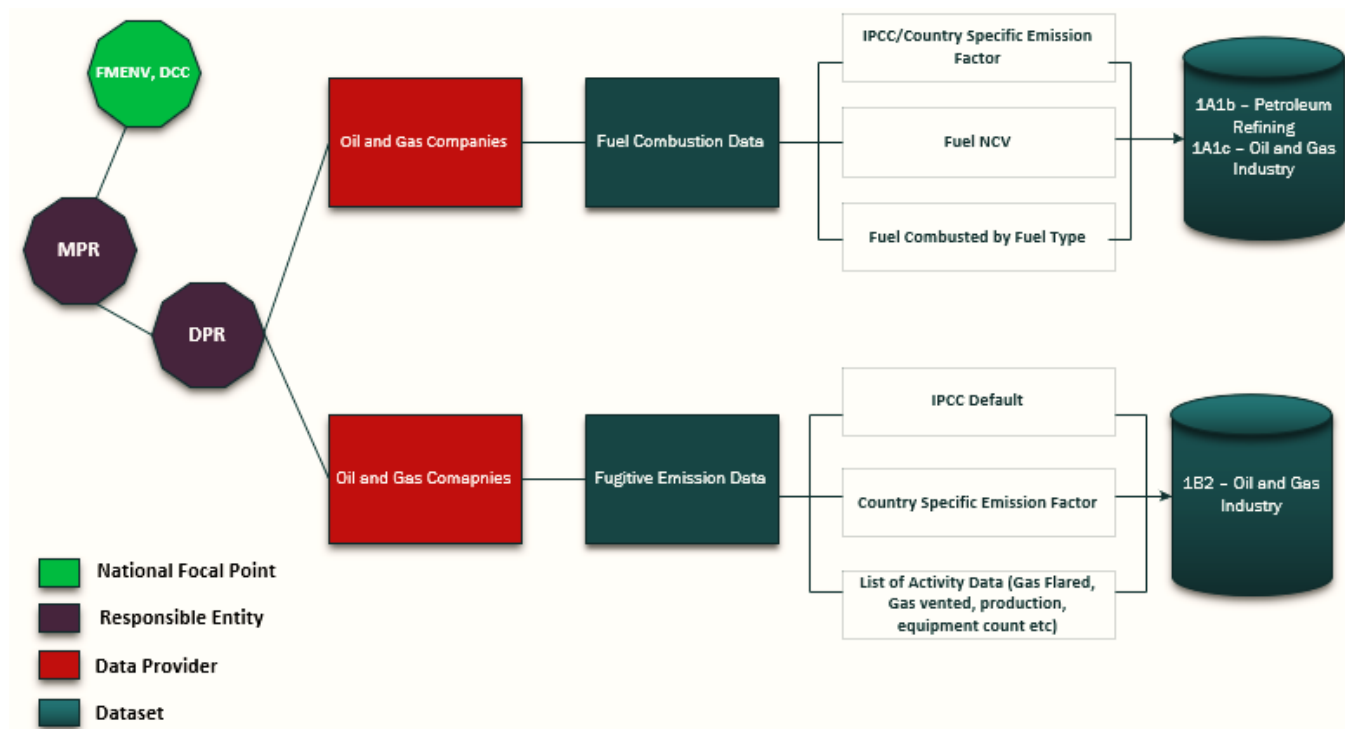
FMENV, DCC

MPR

DPR

Oil and Gas Companies

Fuel Combustion Data

IPCC/Country Specific Emission Factor

Fuel NCV

Fuel Combusted by Fuel Type

1A1b – Petroleum Refining
1A1c – Oil and Gas Industry

Oil and Gas Comapnies

Fugitive Emission Data

IPCC Default

Country Specific Emission Factor

List of Activity Data (Gas Flared, Gas vented, production, equipment count etc)

1B2 – Oil and Gas Industry

National Focal Point

Responsible Entity

Data Provider

Dataset